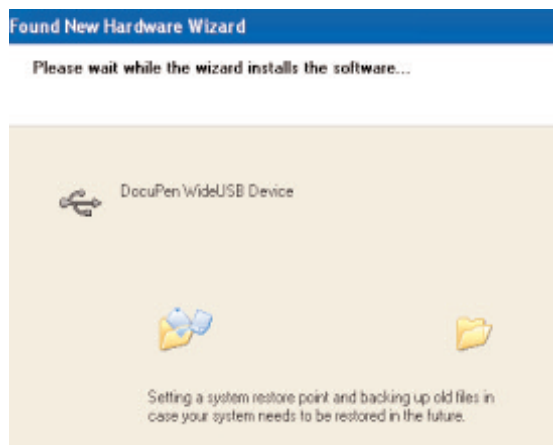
Found New Hardware Wizard

Please wait while the wizard installs the software...

DocuPen WideUSB Device

Setting a system restore point and backing up old files in case your system needs to be restored in the future.